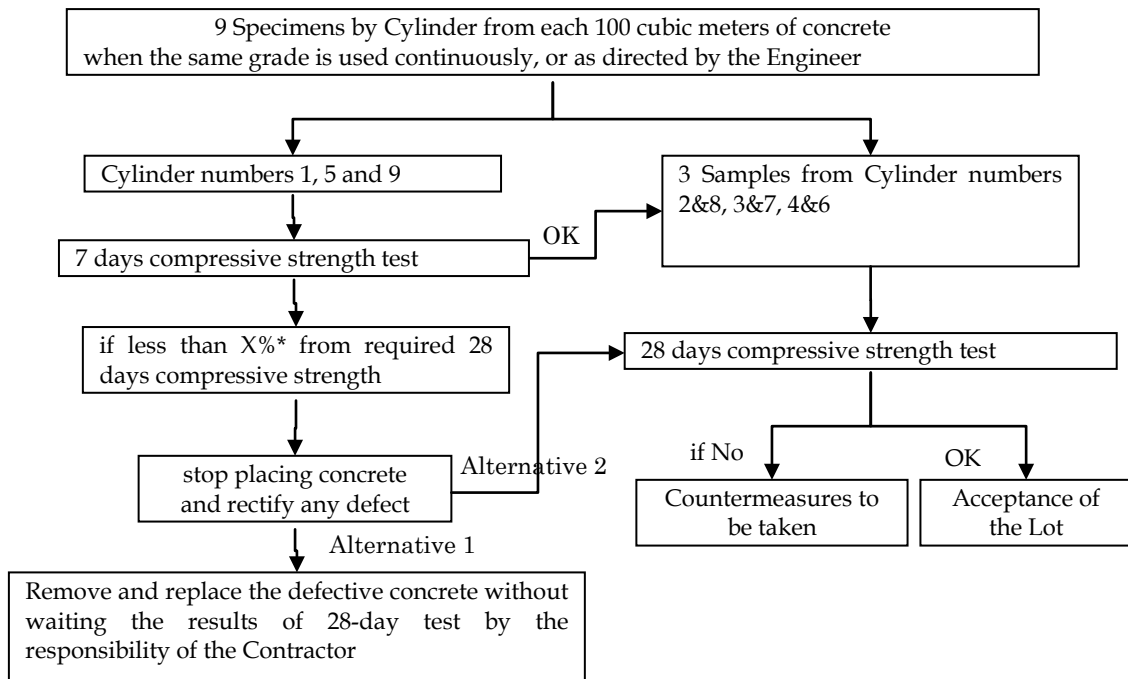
9 Specimens by Cylinder from each 100 cubic meters of concrete when the same grade is used continuously, or as directed by the Engineer

Cylinder numbers 1, 5 and 9

7 days compressive strength test

OK

3 Samples from Cylinder numbers 2&8, 3&7, 4&6

if less than X%* from required 28 days compressive strength

28 days compressive strength test

stop placing concrete and rectify any defect

Alternative 2

if No

OK

Countermeasures to be taken

Acceptance of the Lot

Alternative 1

Remove and replace the defective concrete without waiting the results of 28-day test by the responsibility of the Contractor